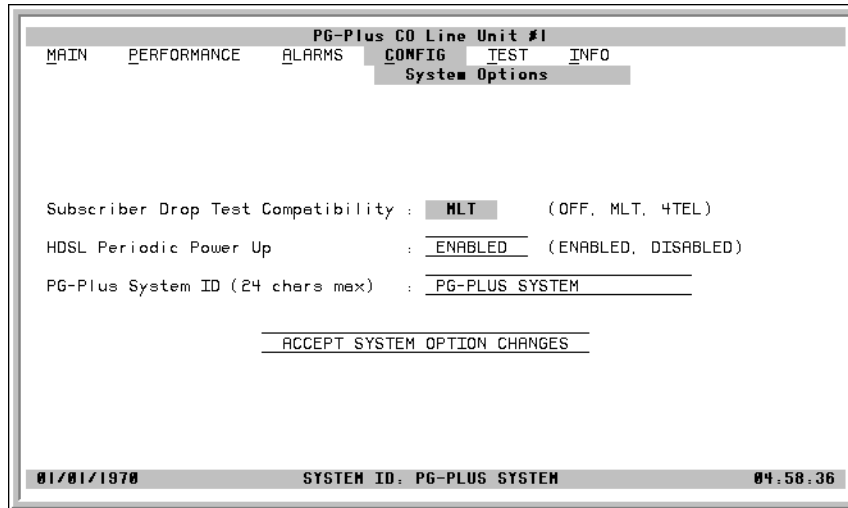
PG-Plus CO Line Unit #1

MAIN PERFORMANCE ALARMS CONFIG TEST INFO

System Options

Subscriber Drop Test Compatibility : MLT (OFF, MLT, 4TEL)

HDSL Periodic Power Up : ENABLED (ENABLED, DISABLED)

PG-Plus System ID (24 chars max) : PG-PLUS SYSTEM

ACCEPT SYSTEM OPTION CHANGES

01/01/1970 SYSTEM ID: PG-PLUS SYSTEM 04:58:36